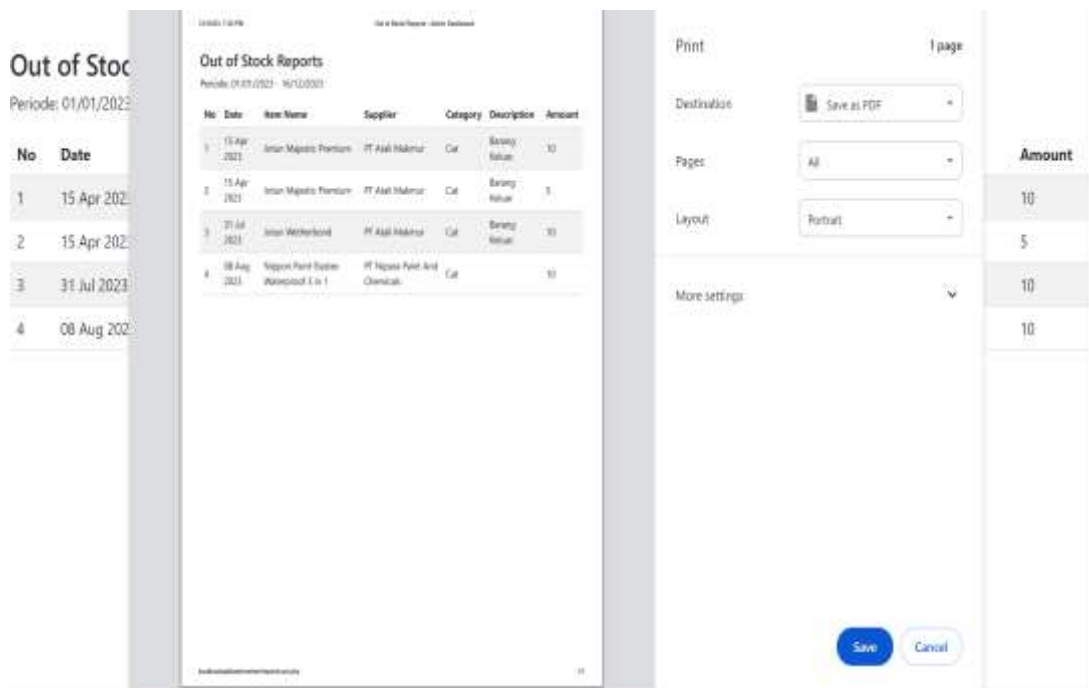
Out of Stoc
Periode: 01/01/2023

| No | Date |
|---|---|
| 1 | 15 Apr 202 |
| 2 | 15 Apr 202 |
| 3 | 31 Jul 2023 |
| 4 | 08 Aug 202 |

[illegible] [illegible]

Out of Stock Reports
Periode: 01/01/2023 - 16/12/2023

| No | Date | Item Name | Supplier | Category | Description | Amount |
|---|---|---|---|---|---|---|
| 1 | 15 Apr 2023 | Jotun Majestic Premium | PT Abadi Makmur | Cat | Barang Keluar | 10 |
| 2 | 15 Apr 2023 | Jotun Majestic Premium | PT Abadi Makmur | Cat | Barang Keluar | 5 |
| 3 | 31 Jul 2023 | Jotun Weatherbond | PT Abadi Makmur | Cat | Barang Keluar | 10 |
| 4 | 08 Aug 2023 | Nippon Paint Bodon Waterproof 5 in 1 | PT Nippon Paint And Chemicals | Cat | | 10 |

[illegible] 1/1

Print 1 page
Destination Save as PDF
Pages All
Layout Portrait
More settings
Save Cancel

| Amount |
|---|
| 10 |
| 5 |
| 10 |
| 10 |